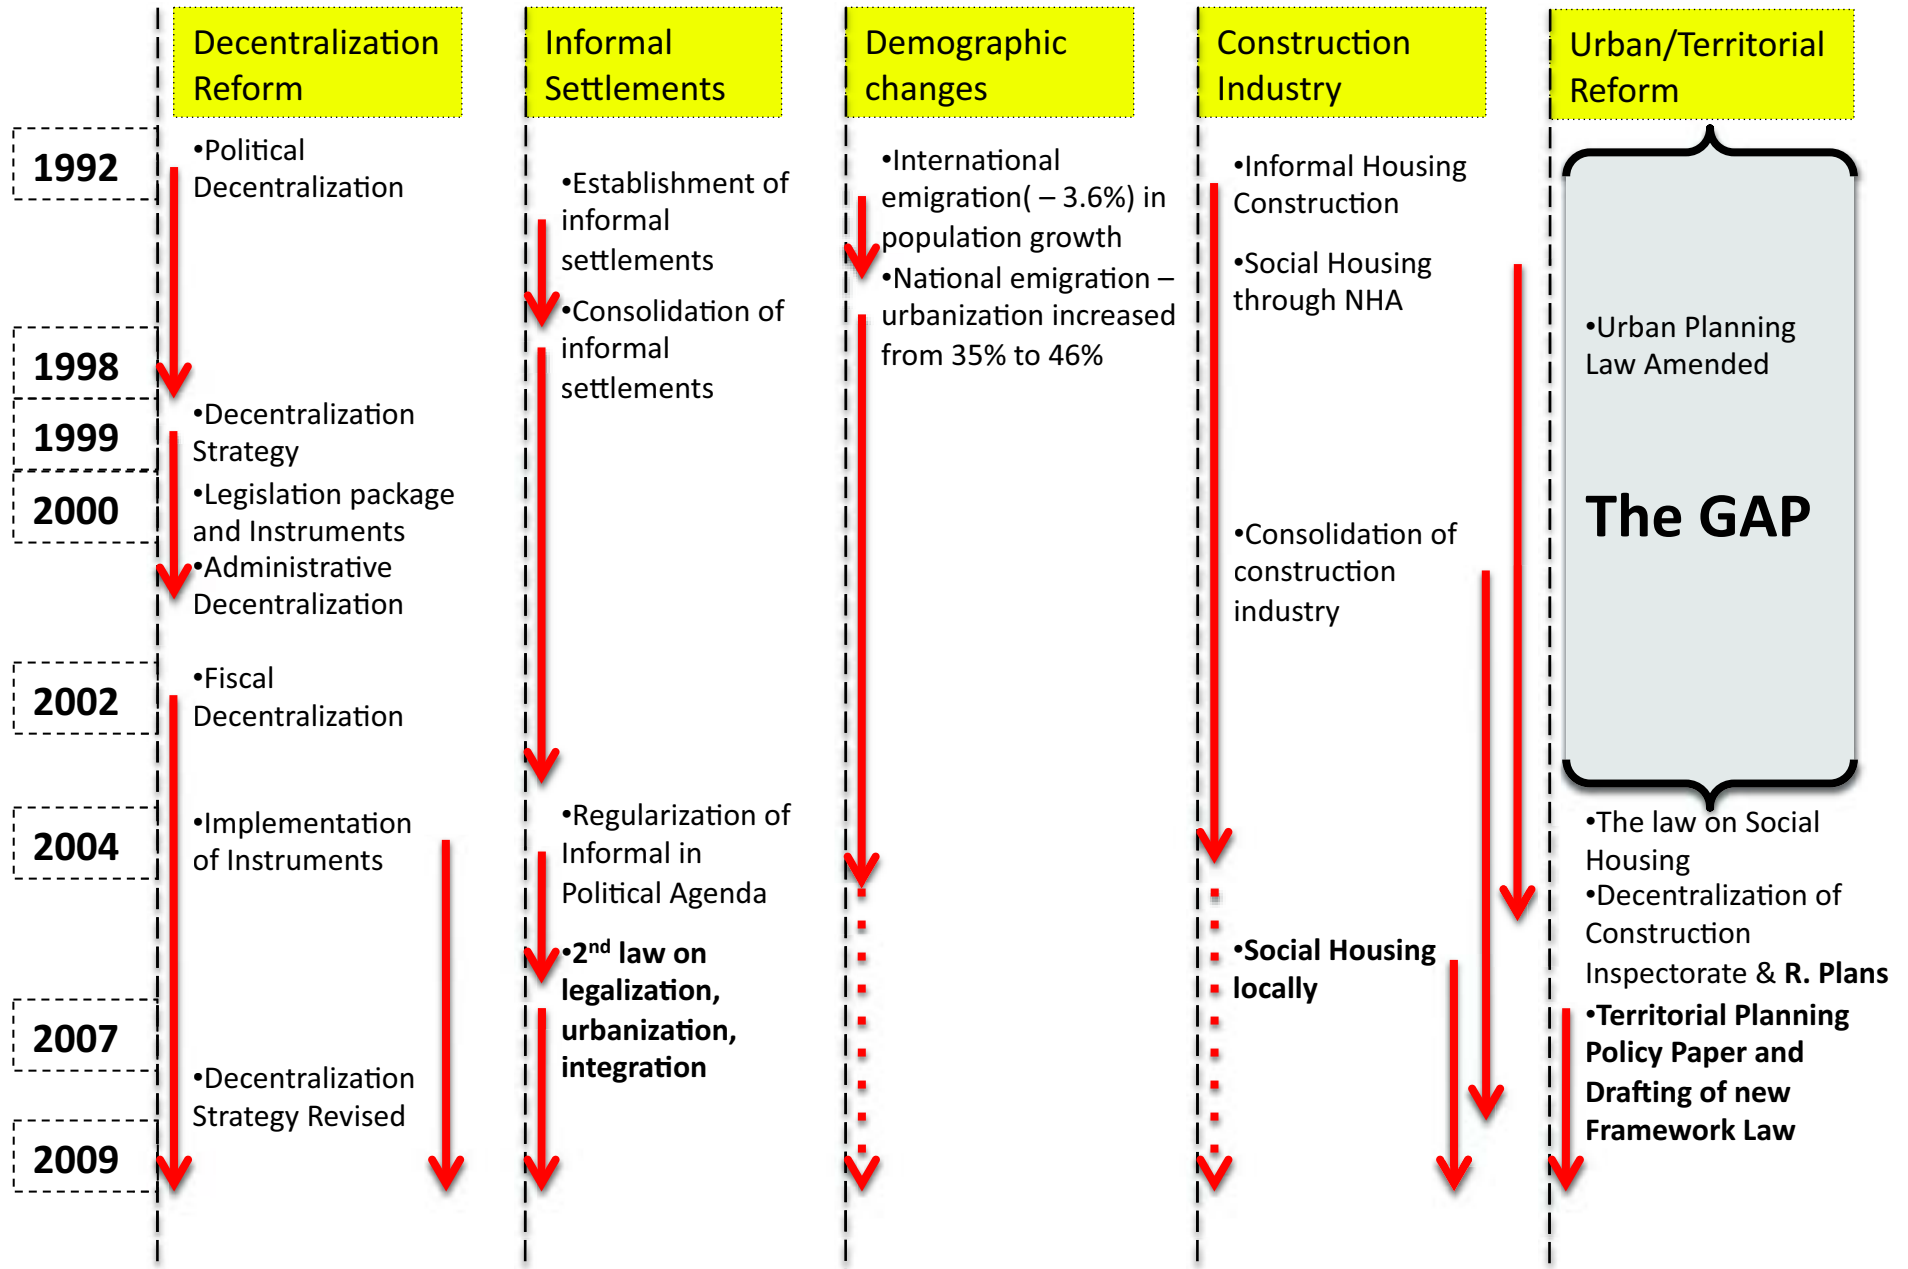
Decentralization Reform

Informal Settlements

Demographic changes

Construction Industry

Urban/Territorial Reform

1992

1998

1999

2000

2002

2004

2007

2009

•Political Decentralization

•Decentralization Strategy

•Legislation package and Instruments

•Administrative Decentralization

•Fiscal Decentralization

•Implementation of Instruments

•Decentralization Strategy Revised

•Establishment of informal settlements

•Consolidation of informal settlements

•Regularization of Informal in Political Agenda

•2$^{nd}$ law on legalization, urbanization, integration

•International emigration( – 3.6%) in population growth

•National emigration – urbanization increased from 35% to 46%

•Informal Housing Construction

•Social Housing through NHA

•Consolidation of construction industry

•Social Housing locally

•Urban Planning Law Amended

The GAP

•The law on Social Housing

•Decentralization of Construction Inspectorate & R. Plans

•Territorial Planning Policy Paper and Drafting of new Framework Law